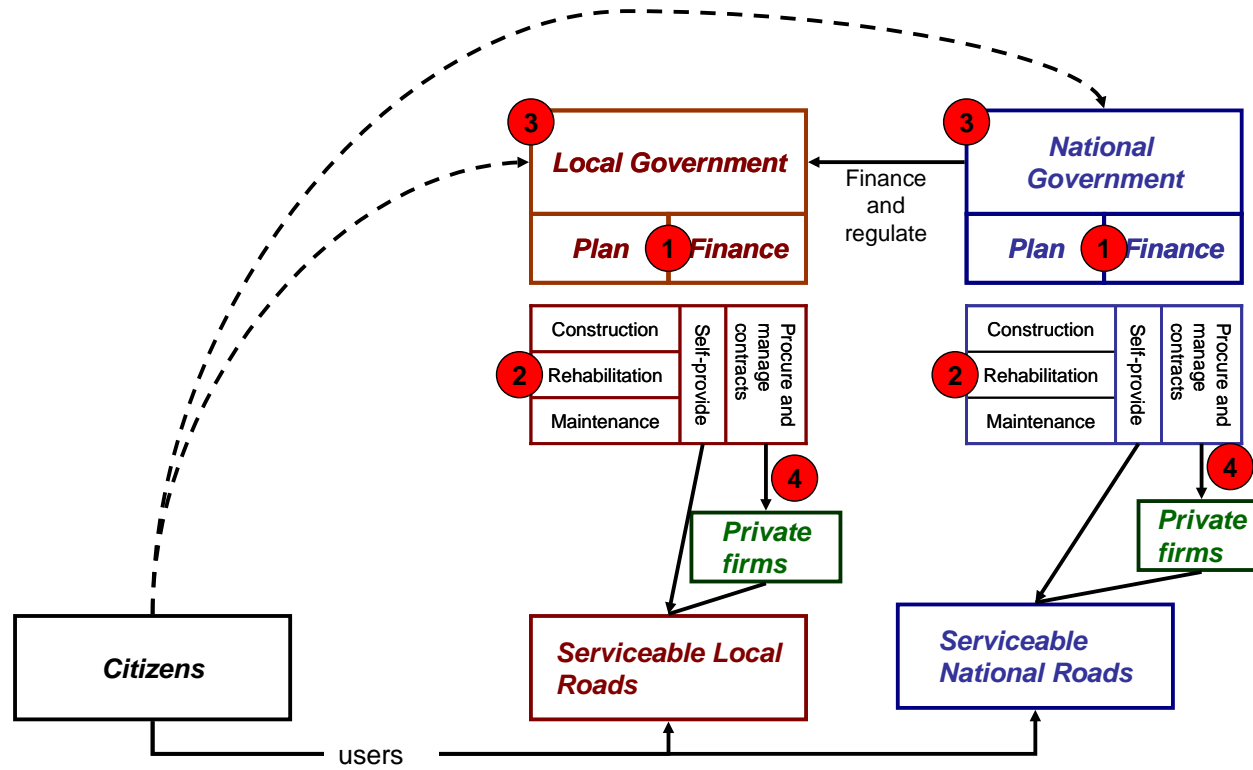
3
Local Government

Plan
1
Finance

Finance and regulate

3
National Government

Plan
1
Finance

Construction
2
Rehabilitation
Maintenance
Self-provide
Procure and manage contracts

Construction
2
Rehabilitation
Maintenance
Self-provide
Procure and manage contracts

4
Private firms

4
Private firms

Citizens

Serviceable Local Roads

Serviceable National Roads

users